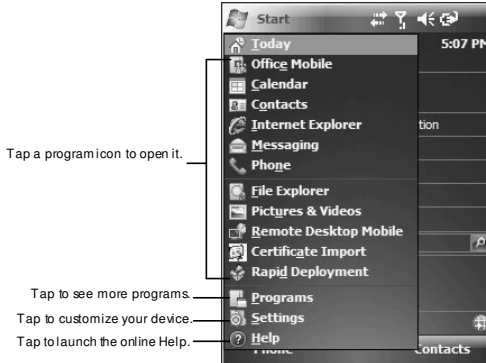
Start
5:07 PM
Today
Office Mobile
Calendar
Contacts
Internet Explorer
Messaging
Phone
File Explorer
Pictures & Videos
Remote Desktop Mobile
Certificate Import
Rapid Deployment
Programs
Settings
Help
tion
Phone
Contacts

Tap a program icon to open it.
Tap to see more programs.
Tap to customize your device.
Tap to launch the online Help.